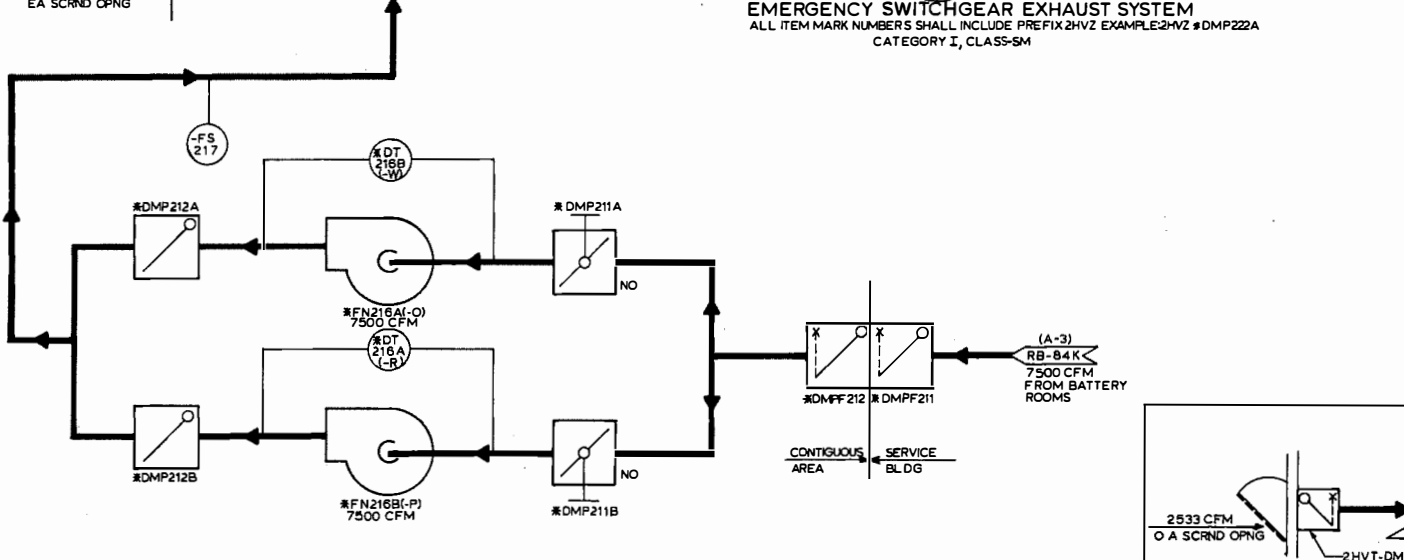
EA SCRND OPNG

EMERGENCY SWITCHGEAR EXHAUST SYSTEM
ALL ITEM MARK NUMBERS SHALL INCLUDE PREFIX 2HVZ EXAMPLE:2HVZ ✱DMP222A
CATEGORY I, CLASS-SM

-FS 217

✱DT 216B (-W)

✱DMP212A

✱DMP211A

NO

✱FN216A(-O) 7500 CFM

✱DT 216A (-R)

(A-3)
RB-84K
7500 CFM FROM BATTERY ROOMS

✱DMPF212 ✱DMPF211

✱DMP212B

NO

CONTIGUOUS AREA

SERVICE BLDG

✱FN216B(-P) 7500 CFM

✱DMP211B

2533 CFM
O A SCRND OPNG

2HVT-DM